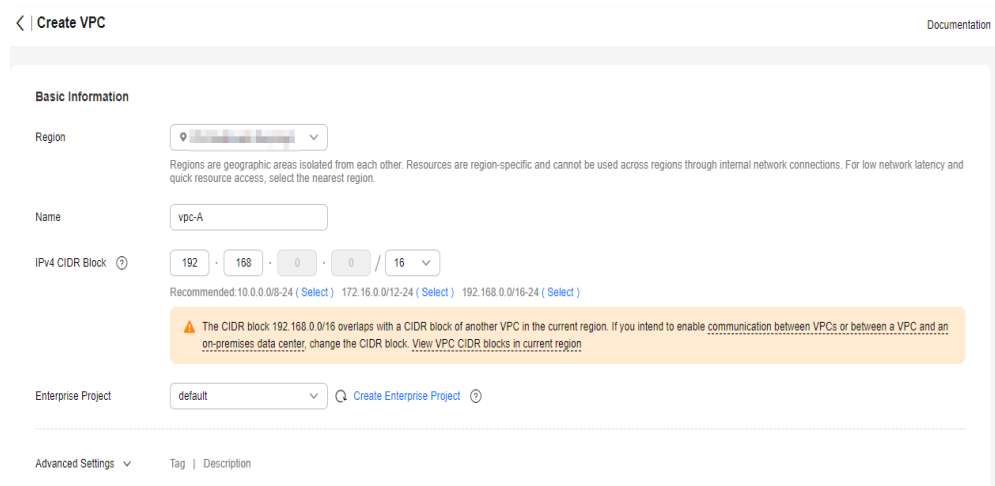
< | Create VPC

Documentation

Basic Information

Region

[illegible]

Regions are geographic areas isolated from each other. Resources are region-specific and cannot be used across regions through internal network connections. For low network latency and quick resource access, select the nearest region.

Name

vpc-A

IPv4 CIDR Block

192 · 168 · 0 · 0 / 16

Recommended:10.0.0.0/8-24 ( Select ) 172.16.0.0/12-24 ( Select ) 192.168.0.0/16-24 ( Select )

The CIDR block 192.168.0.0/16 overlaps with a CIDR block of another VPC in the current region. If you intend to enable communication between VPCs or between a VPC and an on-premises data center, change the CIDR block. View VPC CIDR blocks in current region

Enterprise Project

default

Create Enterprise Project

Advanced Settings

Tag | Description